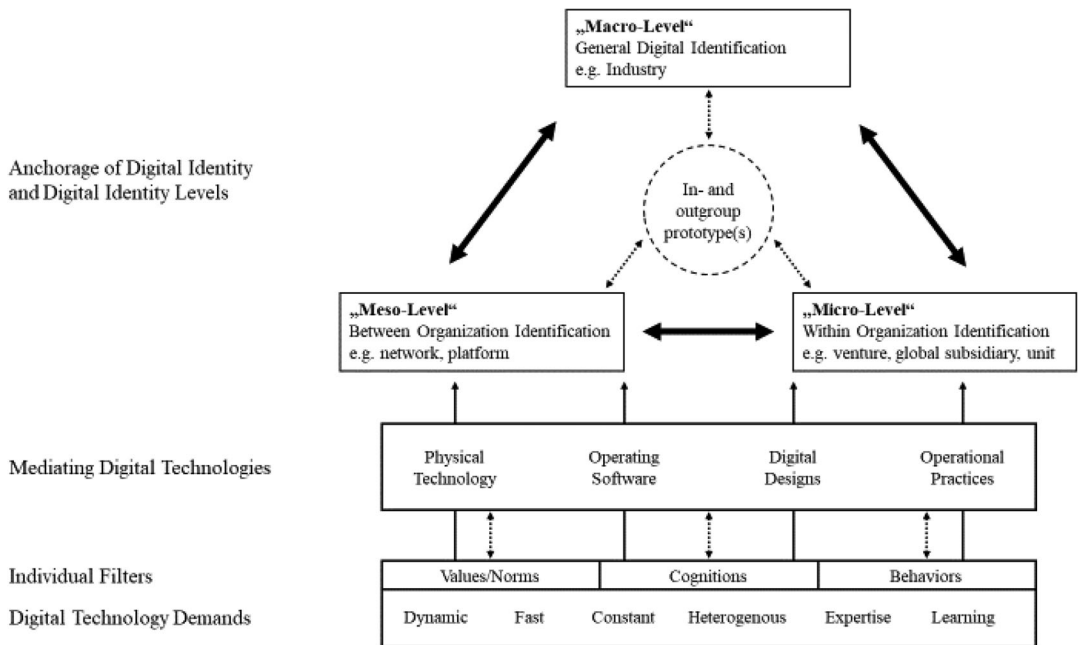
„Macro-Level“
General Digital Identification
e.g. Industry

Anchorage of Digital Identity and Digital Identity Levels

In- and outgroup prototype(s)

„Meso-Level“
Between Organization Identification
e.g. network, platform

„Micro-Level“
Within Organization Identification
e.g. venture, global subsidiary, unit

Mediating Digital Technologies

Physical Technology

Operating Software

Digital Designs

Operational Practices

Individual Filters

| Values/Norms | Cognitions | Behaviors |
|---|---|---|

Digital Technology Demands

Dynamic Fast Constant Heterogenous Expertise Learning